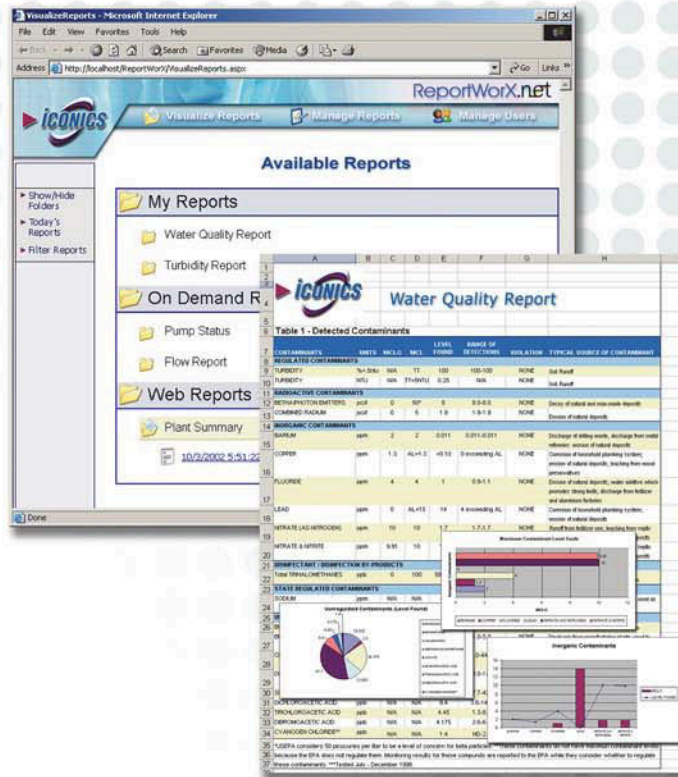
VisualizeReports - Microsoft Internet Explorer

File Edit View Favorites Tools Help

Back Search Favorites Media

Address http://localhost/ReportWorX/VisualizeReports.aspx Go Links

ReportWorX.net

ICONICS

Visualize Reports Manage Reports Manage Users

Available Reports

Show/Hide Folders
Today's Reports
Filter Reports

My Reports

Water Quality Report

Turbidity Report

On Demand R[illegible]

Pump Status

Flow Report

Web Reports

Plant Summary

10/3/2002 5:51:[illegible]

Done

ICONICS Water Quality Report

Table 1 - Detected Contaminants

| CONTAMINANTS | UNITS | MCLG | MCL | LEVEL FOUND | RANGE OF DETECTIONS | VIOLATION | TYPICAL SOURCE OF CONTAMINANT |
|---|---|---|---|---|---|---|---|
| REGULATED CONTAMINANTS | | | | | | | |
| TURBIDITY | % < 3ntu | N/A | TT | 100 | 100-100 | NONE | Soil Runoff |
| TURBIDITY | NTU | N/A | TT=5NTU | 0.25 | N/A | NONE | Soil Runoff |
| RADIOACTIVE CONTAMINANTS | | | | | | | |
| BETA/PHOTON EMITTERS | pci/l | 0 | 50* | 5 | 5.0-5.0 | NONE | Decay of natural and man-made deposits |
| COMBINED RADIUM | pci/l | 0 | 5 | 1.9 | 1.9-1.9 | NONE | Erosion of natural deposits |
| INORGANIC CONTAMINANTS | | | | | | | |
| BARIUM | ppm | 2 | 2 | 0.011 | 0.011-0.011 | NONE | Discharge of drilling waste; discharge from metal refineries; erosion of natural deposits |
| COPPER | ppm | 1.3 | AL=1.3 | <0.13 | 0 exceeding AL | NONE | Corrosion of household plumbing systems; erosion of natural deposits; leaching from wood preservatives |
| FLUORIDE | ppm | 4 | 4 | 1 | 0.9-1.1 | NONE | Erosion of natural deposits; water additive which promotes strong teeth; discharge from fertilizer and aluminum factories |
| LEAD | ppm | 0 | AL=15 | 14 | 4 exceeding AL | NONE | Corrosion of household plumbing systems; erosion of natural deposits |
| NITRATE (AS NITROGEN) | ppm | 10 | 10 | 1.7 | 1.7-1.7 | NONE | Runoff from fertilizer use; leaching from septic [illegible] |
| NITRATE & NITRITE | ppm | 9.95 | 10 | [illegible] | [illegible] | | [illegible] |
| DISINFECTANT / DISINFECTION BY-PRODUCTS | | | | | | | |
| Total TRIHALOMETHANES | ppm | 0 | 100 | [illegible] | | | |
| STATE REGULATED CONTAMINANTS | | | | | | | |
| SODIUM | ppm | | | | | | |
| DICHLOROACETIC ACID | ppm | N/A | N/A | 8.4 | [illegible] | | |
| TRICHLOROACETIC ACID | ppm | N/A | N/A | 4.45 | 1.3-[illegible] | | |
| DIBROMOACETIC ACID | ppm | N/A | N/A | 4.175 | 2.8-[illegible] | | |
| CYANOGEN CHLORIDE** | ppm | N/A | N/A | 1.4 | ND-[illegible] | | |

Maximum Contaminant Level Goals

Unregulated Contaminants (Level Found)

Inorganic Contaminants

*USEPA considers 50 picocuries per liter to be a level of concern for beta particles. **These contaminants do not have maximum contaminant levels because the EPA does not regulate them. Monitoring results for these compounds are reported to the EPA while they consider whether to regulate these contaminants. ***Tested July - December 1999.